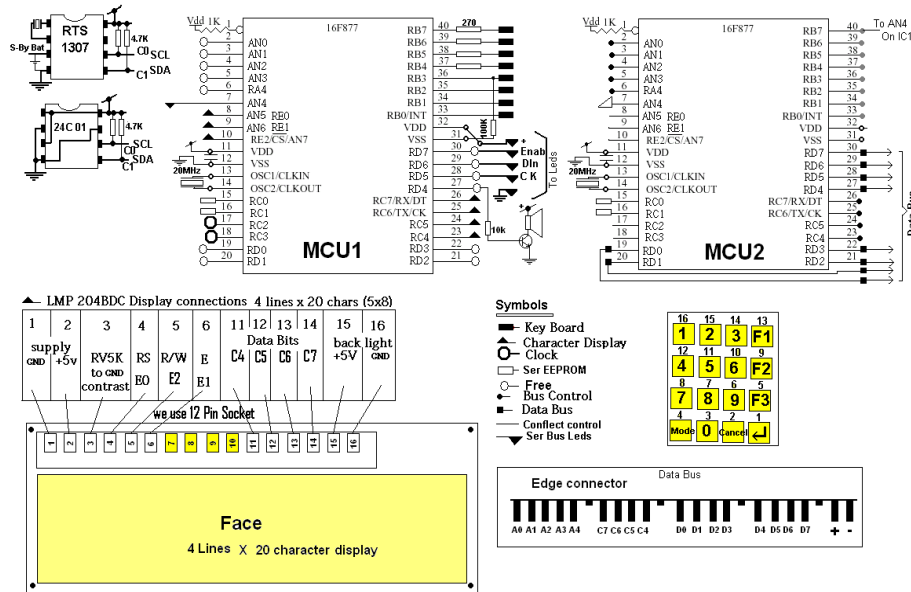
S-By Bat
RTS
1307
4.7K
C0 SCL
C1 SDA

24C 01
4.7K
C0 SCL
C1 SDA

Vdd 1K
16F877
1 2 3 4 5 6 7 8 9 10 11 12 13 14 15 16 17 18 19 20
AN0
AN1
AN2
AN3
RA4
AN4
AN5 RB0
AN6 RB1
RE2/CS/AN7
VDD
VSS
OSC1/CLKIN
OSC2/CLKOUT
RC0
RC1
RC2
RC3
RD0
RD1
20MHz
40 39 38 37 36 35 34 33 32 31 30 29 28 27 26 25 24 23 22 21
270
RB7
RB6
RB5
RB4
RB3
RB2
RB1
RB0/INT
VDD
VSS
RD7
RD6
RD5
RD4
RC7/RX/DT
RC6/TX/CK
RC5
RC4
RD3
RD2
100K
Enab
DIn
C K
To Leds
10k
MCU1

Vdd 1K
16F877
AN0
AN1
AN2
AN3
RA4
AN4
AN5 RB0
AN6 RB1
RE2/CS/AN7
VDD
VSS
OSC1/CLKIN
OSC2/CLKOUT
RC0
RC1
RC2
RC3
RD0
RD1
20MHz
RB7
RB6
RB5
RB4
RB3
RB2
RB1
RB0/INT
VDD
VSS
RD7
RD6
RD5
RD4
RC7/RX/DT
RC6/TX/CK
RC5
RC4
RD3
RD2
To AN4
On IC1
MCU2

LMP 204BDC Display connections 4 lines x 20 chars (5x8)

| 1 | 2 | 3 | 4 | 5 | 6 | 11 | 12 | 13 | 14 | 15 | 16 |
|---|---|---|---|---|---|---|---|---|---|---|---|
| supply GND | +5v | RV5K to GND contrast | RS E0 | R/W E2 | E E1 | C4 | C5 | C6 | C7 | back +5V | light GND |

Data Bits
we use 12 Pin Socket
1 2 3 4 5 6 7 8 9 10 11 12 13 14 15 16
Face
4 Lines X 20 character display

Symbols
Key Board
Character Display
Clock
Ser EEPROM
Free
Bus Control
Data Bus
Conflect control
Ser Bus Leds

| 16 1 | 15 2 | 14 3 | 13 F1 |
|---|---|---|---|
| 12 4 | 11 5 | 10 6 | 9 F2 |
| 8 7 | 7 8 | 6 9 | 5 F3 |
| 4 Mode | 3 0 | 2 Cancel | 1 ↵ |

Edge connector
Data Bus
A0 A1 A2 A3 A4 C7 C6 C5 C4 D0 D1 D2 D3 D4 D5 D6 D7 + -